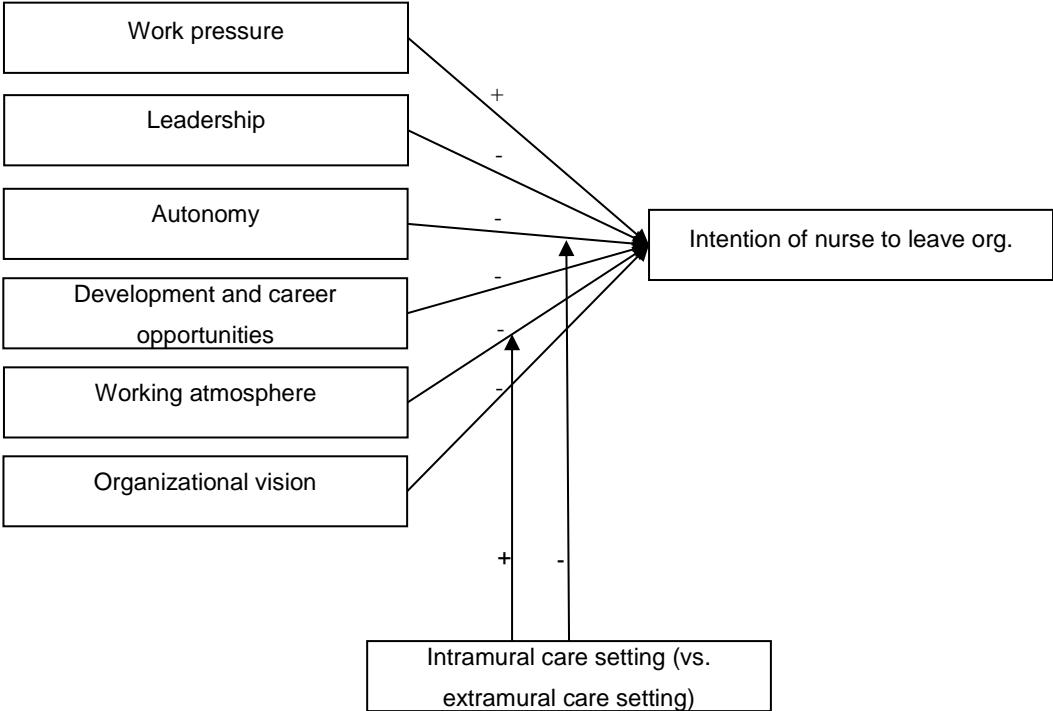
Work pressure

+

Leadership

-

Autonomy

-

Intention of nurse to leave org.

-

Development and career opportunities

-

Working atmosphere

-

Organizational vision

+

-

Intramural care setting (vs. extramural care setting)